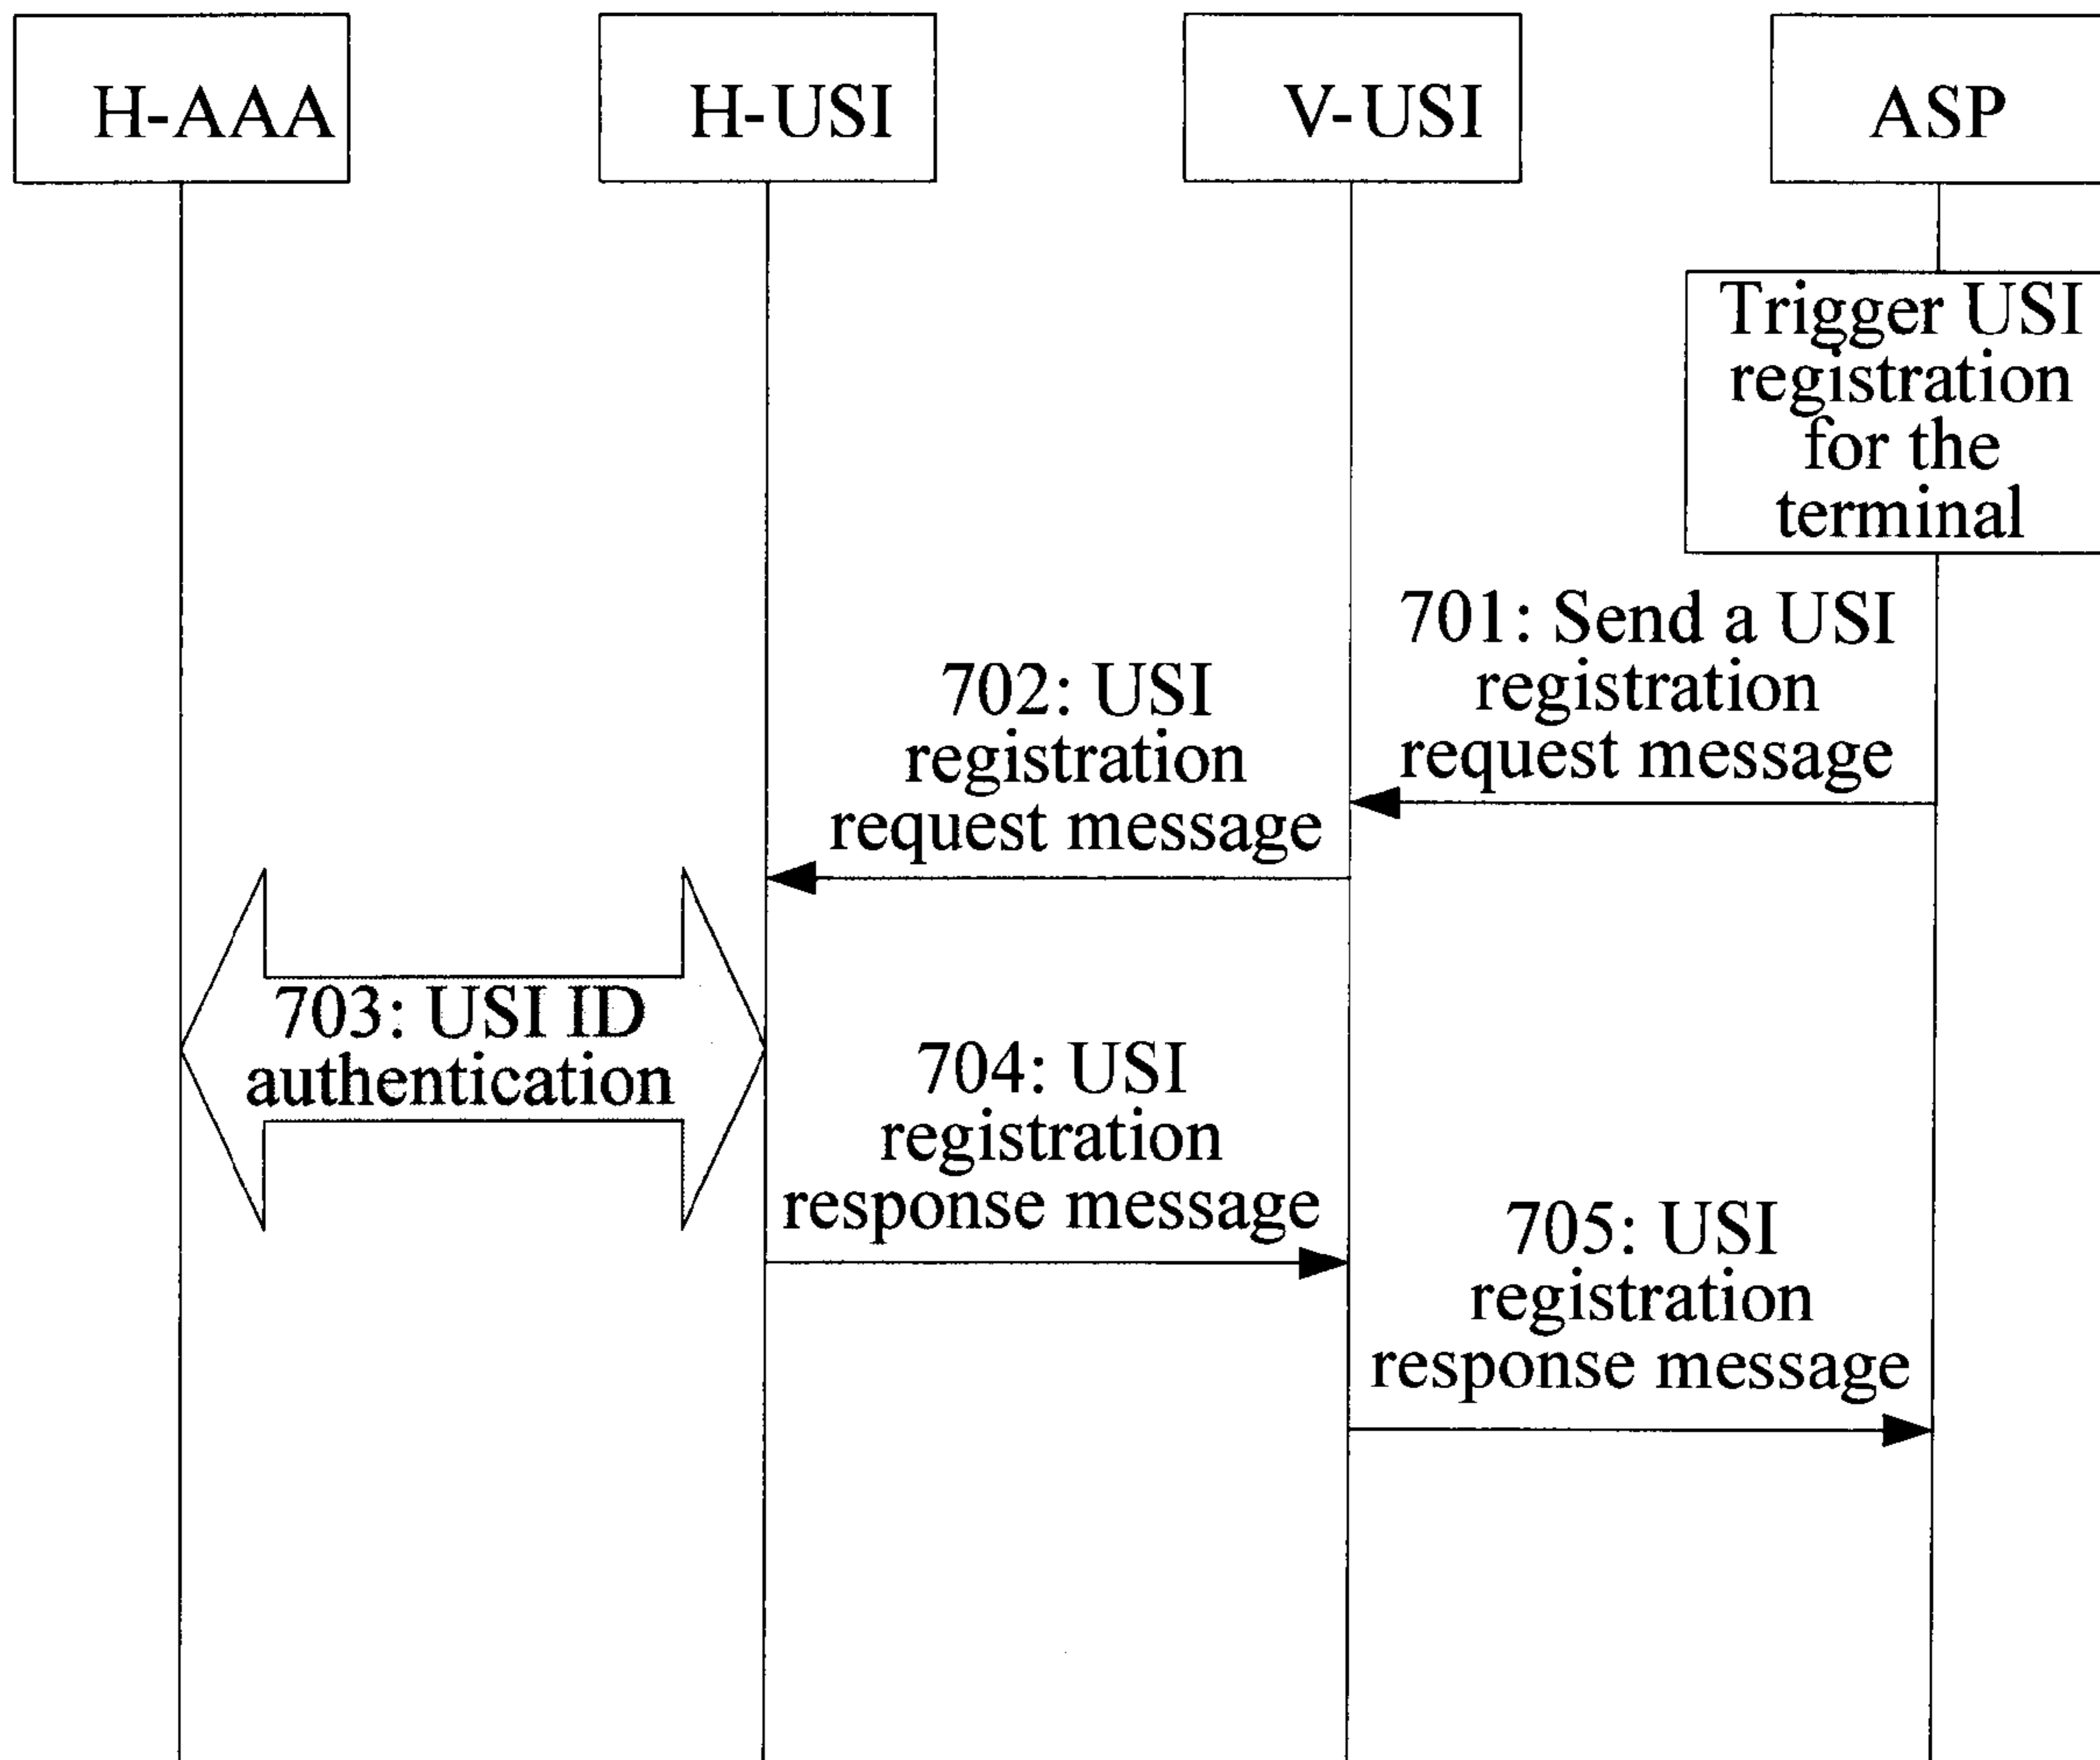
H-AAA

H-USI

V-USI

ASP

Trigger USI registration for the terminal

701: Send a USI registration request message

702: USI registration request message

703: USI ID authentication

704: USI registration response message

705: USI registration response message